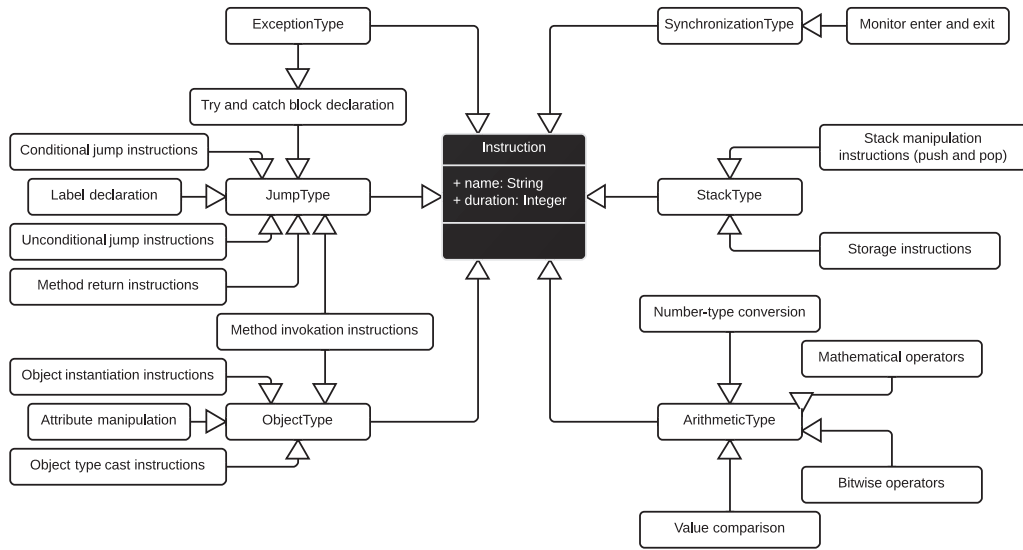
ExceptionType

SynchronizationType

Monitor enter and exit

Try and catch block declaration

Conditional jump instructions

Instruction

+ name: String
+ duration: Integer

Stack manipulation instructions (push and pop)

Label declaration

JumpType

StackType

Unconditional jump instructions

Storage instructions

Method return instructions

Number-type conversion

Method invokation instructions

Mathematical operators

Object instantiation instructions

Attribute manipulation

ObjectType

ArithmeticType

Object type cast instructions

Bitwise operators

Value comparison